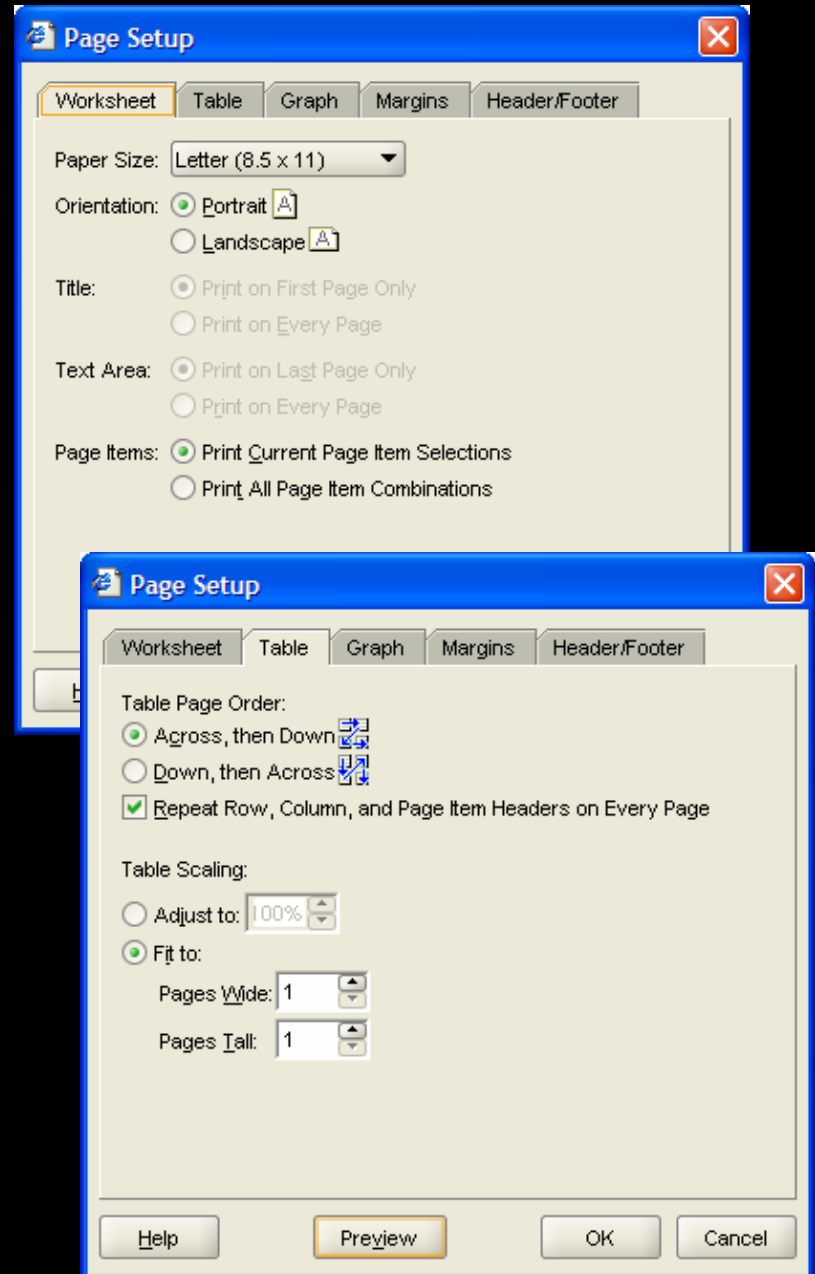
Page Setup

Worksheet Table Graph Margins Header/Footer

Paper Size: Letter (8.5 x 11)

Orientation: Portrait A
Landscape A

Title: Print on First Page Only
Print on Every Page

Text Area: Print on Last Page Only
Print on Every Page

Page Items: Print Current Page Item Selections
Print All Page Item Combinations

H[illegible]

Page Setup

Worksheet Table Graph Margins Header/Footer

Table Page Order:
Across, then Down
Down, then Across
Repeat Row, Column, and Page Item Headers on Every Page

Table Scaling:
Adjust to: 100%
Fit to:
Pages Wide: 1
Pages Tall: 1

Help Preview OK Cancel